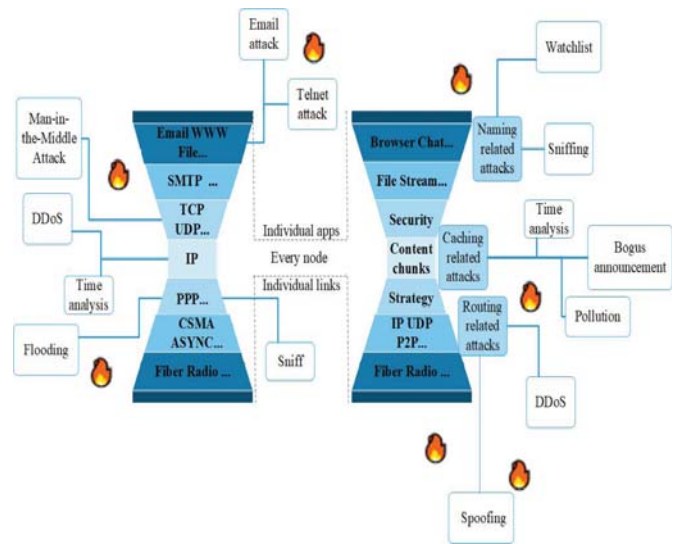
Email attack

Telnet attack

Man-in-the-Middle Attack

Email WWW File...

SMTP ...

TCP UDP...

DDoS

IP

Time analysis

PPP...

CSMA ASYNC...

Flooding

Fiber Radio ...

Individual apps

Every node

Individual links

Sniff

Watchlist

Browser Chat...

Naming related attacks

Sniffing

File Stream...

Security

Content chunks

Caching related attacks

Time analysis

Bogus announcement

Strategy

Routing related attacks

Pollution

IP UDP P2P...

Fiber Radio ...

DDoS

Spoofing